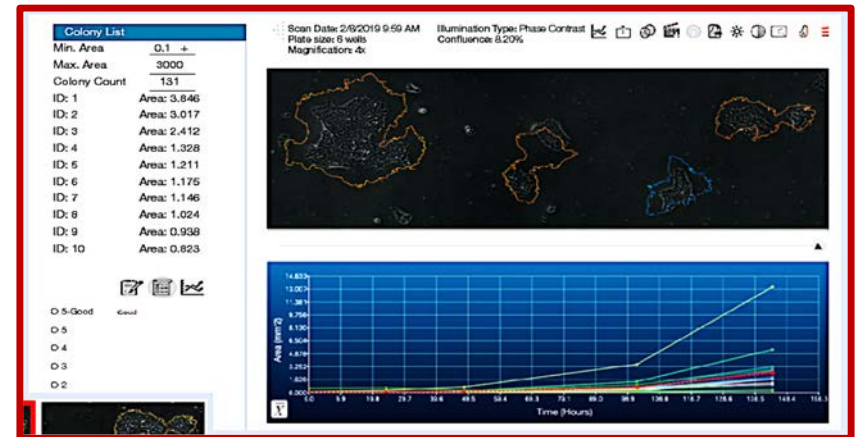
Colony List

Min. Area 0.1 +

Max. Area 3000

Colony Count 131

ID: 1 Area: 3.846

ID: 2 Area: 3.017

ID: 3 Area: 2.412

ID: 4 Area: 1.328

ID: 5 Area: 1.211

ID: 6 Area: 1.175

ID: 7 Area: 1.146

ID: 8 Area: 1.024

ID: 9 Area: 0.938

ID: 10 Area: 0.823

D 5-Good Good

D 5

D 4

D 3

D 2

Scan Date: 2/8/2019 9:59 AM
Plate size: 6 wells
Magnification: 4x

Illumination Type: Phase Contrast
Confluence: 8.20%

14.633
13.007
11.381
9.756
8.130
6.504
4.878
3.252
1.626
0.000

Area (mm 2)

0.0 9.9 19.8 29.7 39.6 49.5 59.4 69.3 79.1 89.0 98.9 108.8 118.7 128.6 138.5 148.4 158.3

Time (Hours)